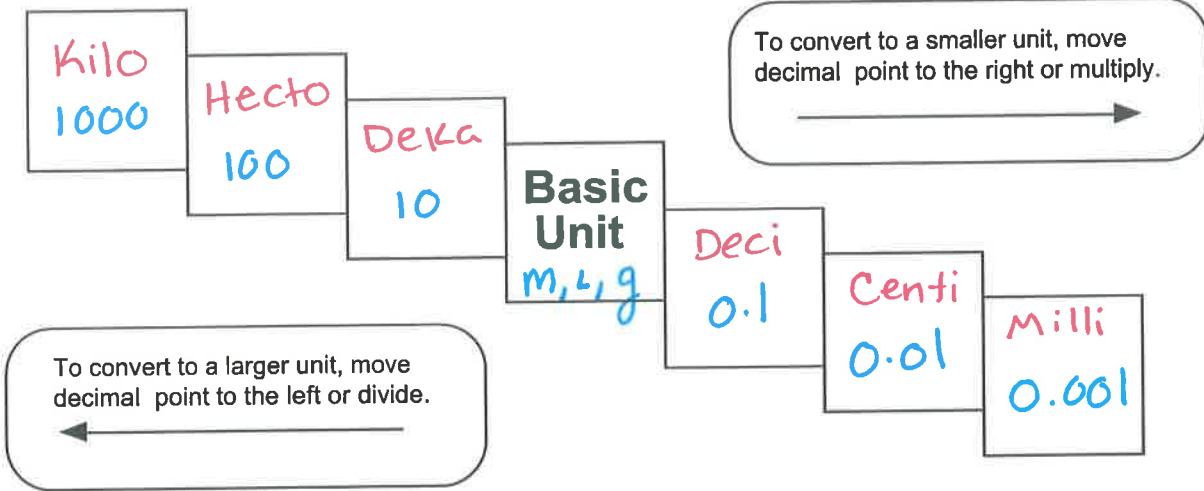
Kilo
1000

Hecto
100

Deka
10

Basic Unit
m, L, g

Deci
0.1

Centi
0.01

Milli
0.001

To convert to a smaller unit, move decimal point to the right or multiply.

To convert to a larger unit, move decimal point to the left or divide.